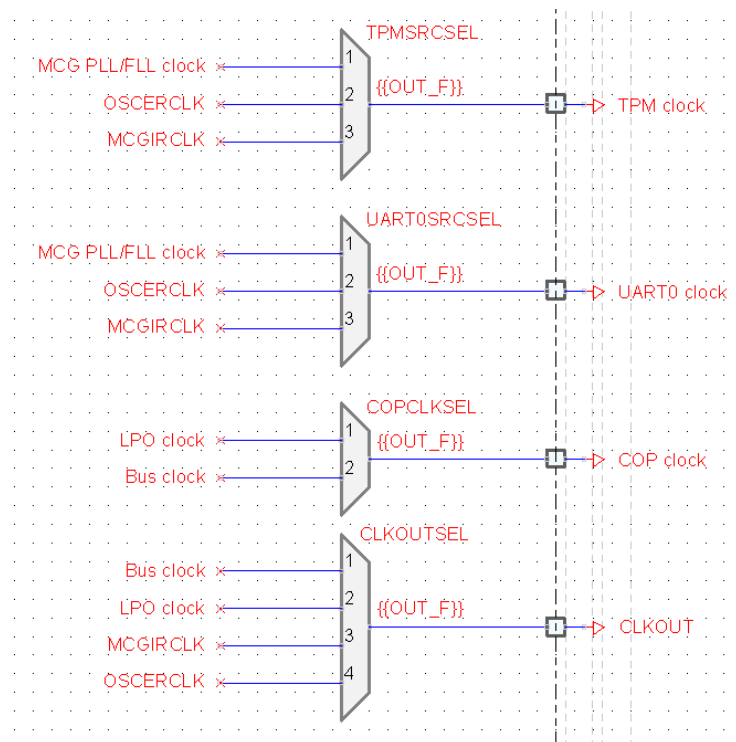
TPMSRCSEL
MCG PLL/FLL clock
1
OSCERCLK
2
{{OUT_F}}
TPM clock
MCGIRCLK
3

UART0SRCSEL
MCG PLL/FLL clock
1
OSCERCLK
2
{{OUT_F}}
UART0 clock
MCGIRCLK
3

COPCLKSEL
LPO clock
1
{{OUT_F}}
COP clock
Bus clock
2

CLKOUTSEL
Bus clock
1
LPO clock
2
{{OUT_F}}
MCGIRCLK
3
CLKOUT
OSCERCLK
4